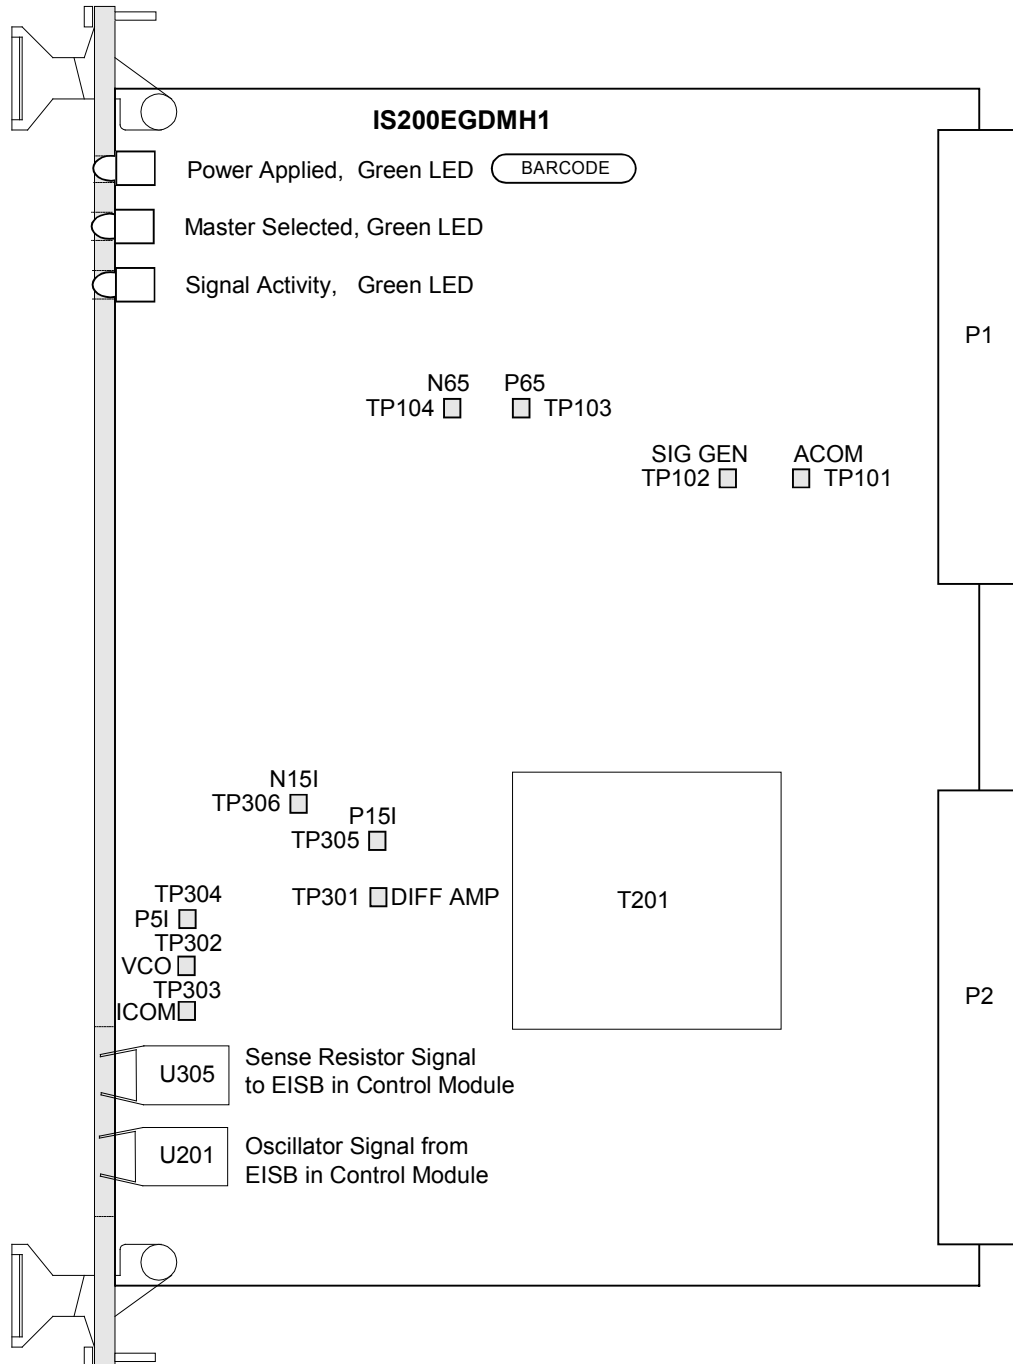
IS200EGDMH1

Power Applied, Green LED

BARCODE

Master Selected, Green LED

Signal Activity, Green LED

P1

N65
TP104

P65
TP103

SIG GEN
TP102

ACOM
TP101

N15I
TP306

P15I
TP305

TP304
P5I

TP301 DIFF AMP

T201

TP302
VCO

TP303
ICOM

P2

U305

Sense Resistor Signal to EISB in Control Module

U201

Oscillator Signal from EISB in Control Module